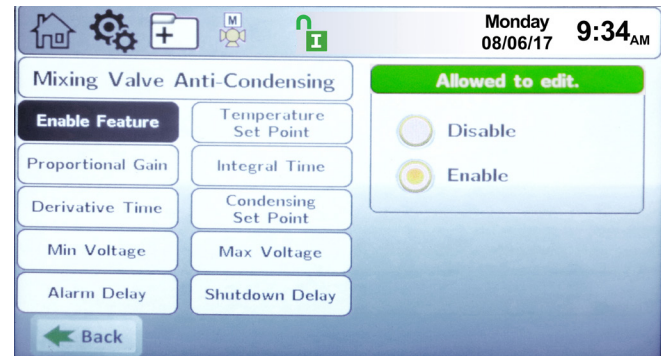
M

I

Monday
08/06/17

9:34AM

Mixing Valve Anti-Condensing

Enable Feature

Temperature Set Point

Proportional Gain

Integral Time

Derivative Time

Condensing Set Point

Min Voltage

Max Voltage

Alarm Delay

Shutdown Delay

Back

Allowed to edit.

Disable

Enable